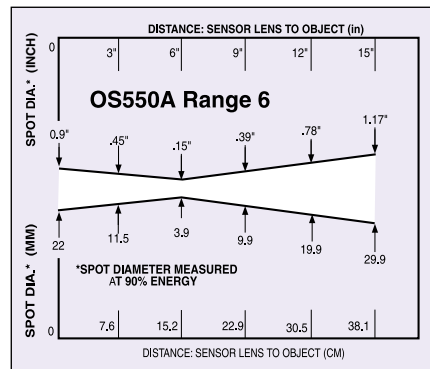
DISTANCE: SENSOR LENS TO OBJECT (in)

SPOT DIA.* (INCH)

0 | 3" | 6" | 9" | 12" | 15"

OS550A Range 6

0.9" .45" .15" .39" .78" 1.17"

22 11.5 3.9 9.9 19.9 29.9

SPOT DIA.* (MM)

*SPOT DIAMETER MEASURED AT 90% ENERGY

0 | 7.6 | 15.2 | 22.9 | 30.5 | 38.1

DISTANCE: SENSOR LENS TO OBJECT (CM)